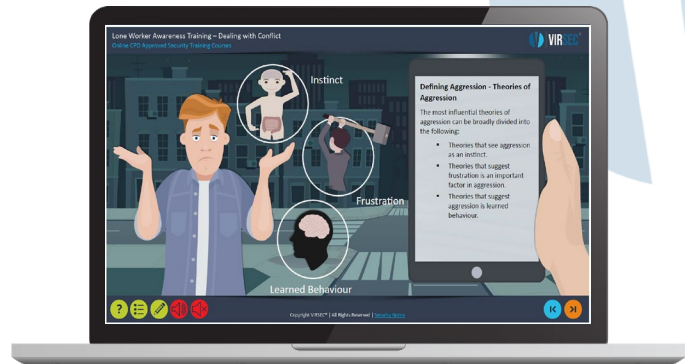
Lone Worker Awareness Training – Dealing with Conflict
Online CPD Approved Security Training Courses

VIRSEC

Instinct

Frustration

Learned Behaviour

Defining Aggression - Theories of Aggression

The most influential theories of aggression can be broadly divided into the following:

- Theories that see aggression as an instinct.
- Theories that suggest frustration is an important factor in aggression.
- Theories that suggest aggression is learned behaviour.

Copyright VIRSEC | All Rights Reserved | Security Notice